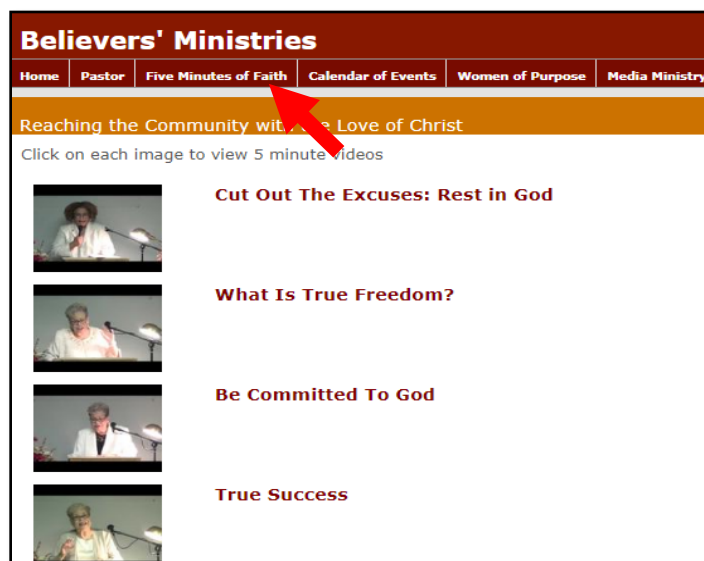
Believers' Ministries

Home | Pastor | Five Minutes of Faith | Calendar of Events | Women of Purpose | Media Ministry

Reaching the Community with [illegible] Love of Christ

Click on each image to view 5 minute videos

Cut Out The Excuses: Rest in God

What Is True Freedom?

Be Committed To God

True Success